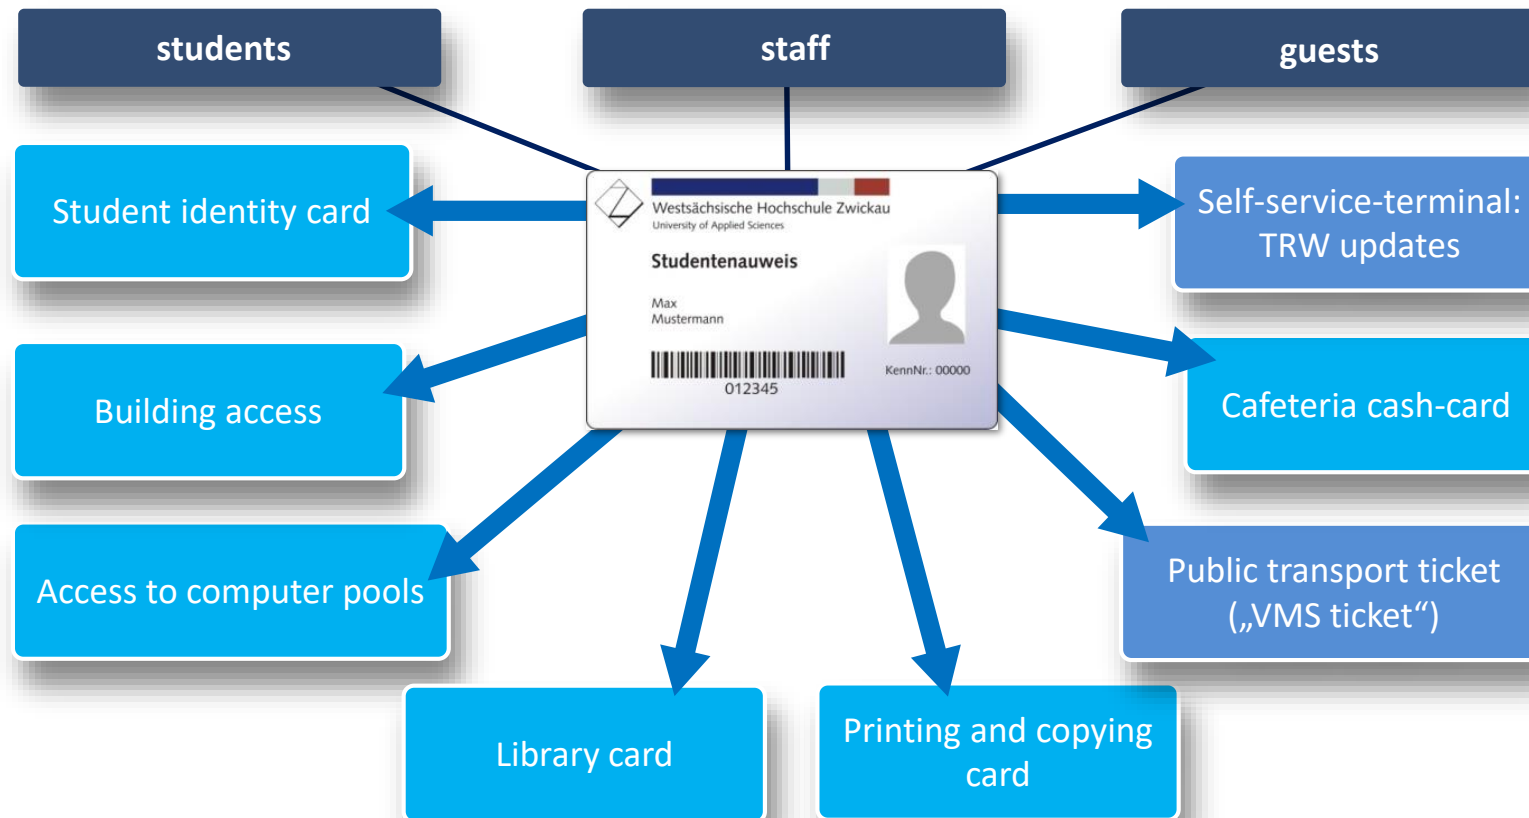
students

staff

guests

Student identity card

Westsächsische Hochschule Zwickau
University of Applied Sciences

Studentenauweis

Max
Mustermann

012345

KennNr.: 00000

Self-service-terminal: TRW updates

Building access

Cafeteria cash-card

Access to computer pools

Public transport ticket („VMS ticket“)

Library card

Printing and copying card